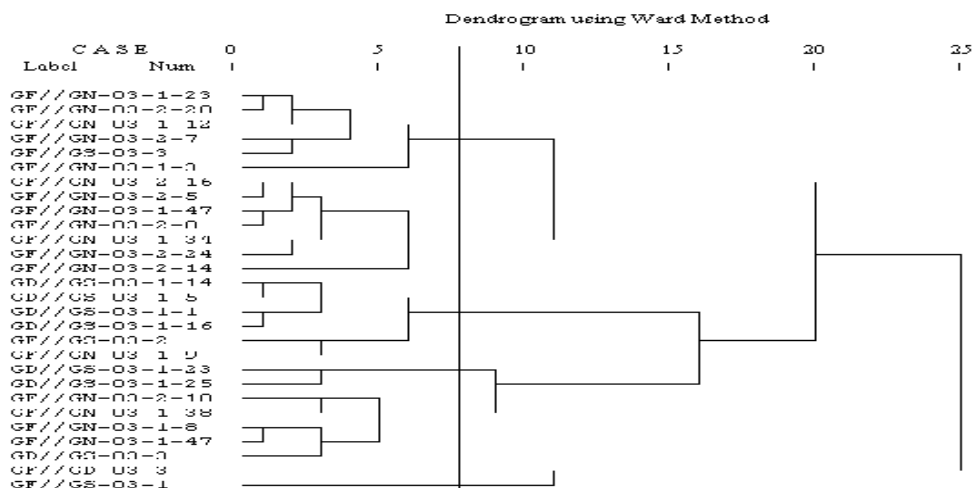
Dendrogram using Ward Method

C A S E 0 5 10 15 20 25
Label Num

GF//GN-03-1-23
GF//GN-03-2-20
GF//GN 03 1 12
GF//GN-03-2-7
GF//GS-03-3
GF//GN-03-1-3
GF//GN 03 2 16
GF//GN-03-2-5
GF//GN-03-1-47
GF//GN-03-2-0
GF//GN 03 1 34
GF//GN-03-2-24
GF//GN-03-2-14
GD//GS-03-1-14
GD//GS 03 1 5
GD//GS-03-1-1
GD//GS-03-1-16
GF//GS-03-2
GF//GN 03 1 9
GD//GS-03-1-23
GD//GS-03-1-25
GF//GN-03-2-10
GF//GN 03 1 38
GF//GN-03-1-8
GF//GN-03-1-47
GD//GS-03-3
GF//GD 03 3
GF//GS-03-1